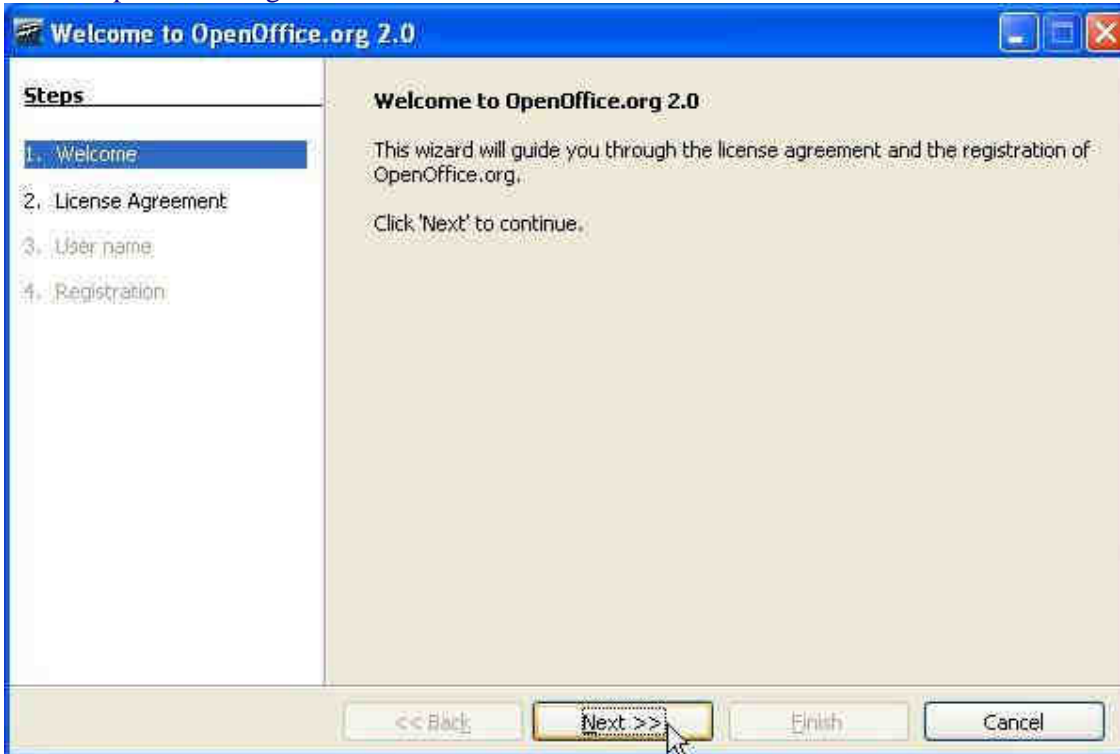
Welcome to OpenOffice.org 2.0

Steps

1. Welcome
2. License Agreement
3. User name
4. Registration

Welcome to OpenOffice.org 2.0

This wizard will guide you through the license agreement and the registration of OpenOffice.org.

Click 'Next' to continue.

<< Back
Next >>
Finish
Cancel